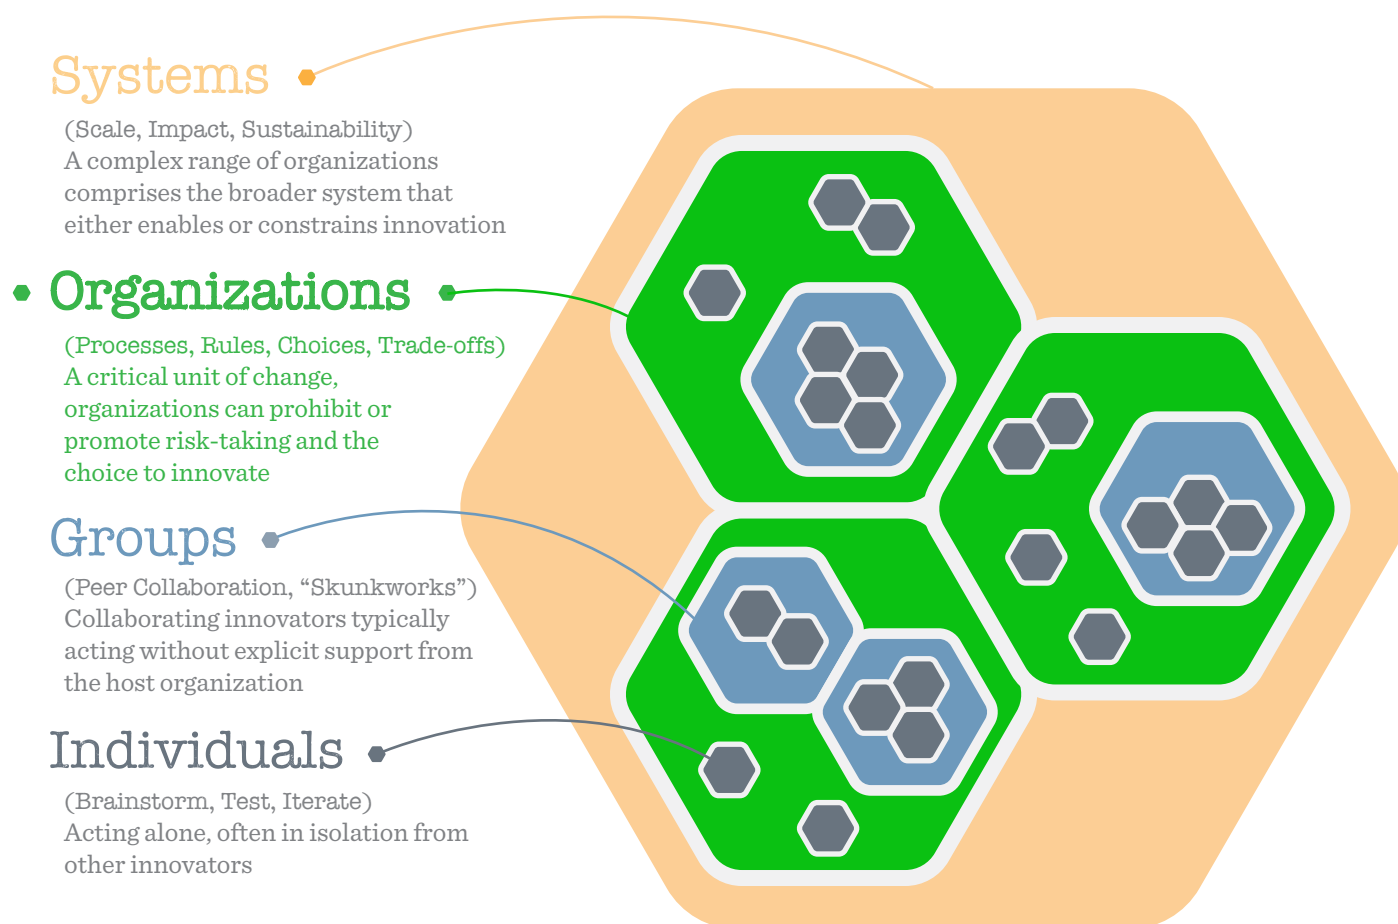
Systems

(Scale, Impact, Sustainability)
A complex range of organizations comprises the broader system that either enables or constrains innovation

Organizations

(Processes, Rules, Choices, Trade-offs)
A critical unit of change, organizations can prohibit or promote risk-taking and the choice to innovate

Groups

(Peer Collaboration, “Skunkworks”)
Collaborating innovators typically acting without explicit support from the host organization

Individuals

(Brainstorm, Test, Iterate)
Acting alone, often in isolation from other innovators